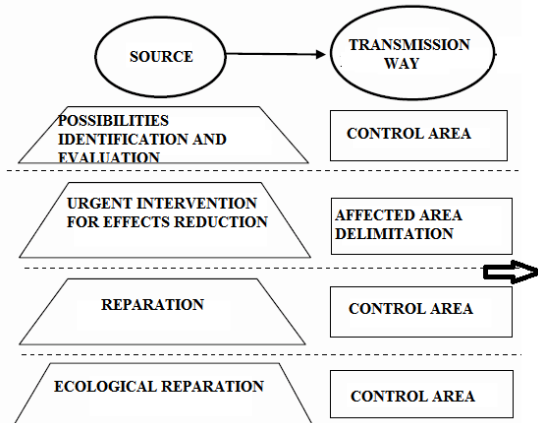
SOURCE

TRANSMISSION WAY

POSSIBILITIES IDENTIFICATION AND EVALUATION

CONTROL AREA

URGENT INTERVENTION FOR EFFECTS REDUCTION

AFFECTED AREA DELIMITATION

REPARATION

CONTROL AREA

ECOLOGICAL REPARATION

CONTROL AREA